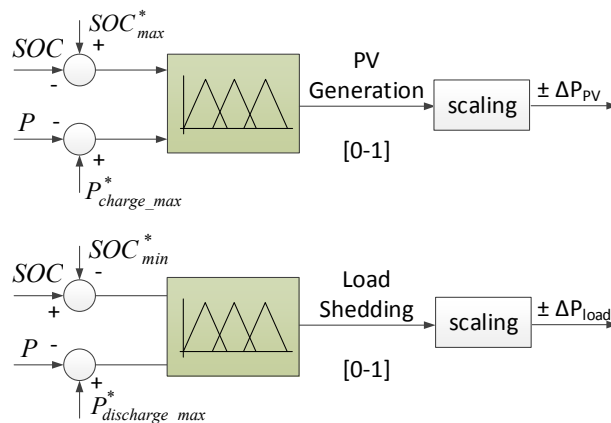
$SOC^*_{max}$
+
$SOC$
-
$P$
-
+
$P^*_{charge\_max}$

PV Generation
[0-1]

scaling
± $\Delta P_{PV}$

$SOC^*_{min}$
-
$SOC$
+
$P$
-
+
$P^*_{discharge\_max}$

Load Shedding
[0-1]

scaling
± $\Delta P_{load}$